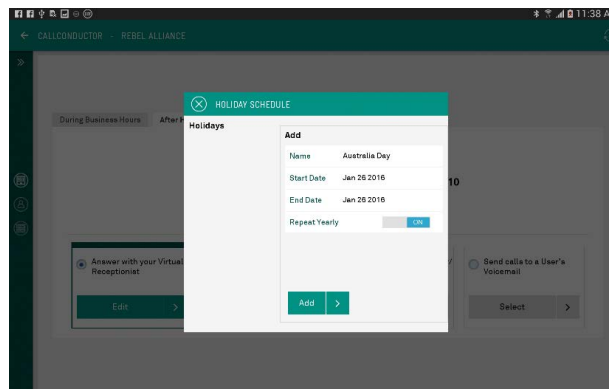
11:38 A

← CALLCONDUCTOR > REBEL ALLIANCE

»

During Business Hours After

HOLIDAY SCHEDULE

Holidays

Add

| Name | Australia Day |
|---|---|
| Start Date | Jan 26 2016 |
| End Date | Jan 26 2016 |
| Repeat Yearly | ON |

10

Answer with your Virtual Receptionist

Edit >

Add >

Send calls to a User's Voicemail

Select >